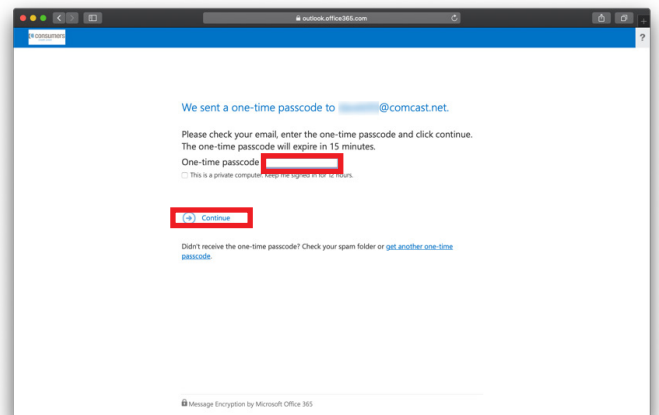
outlook.office365.com

CR consumers

?

We sent a one-time passcode to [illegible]@comcast.net.

Please check your email, enter the one-time passcode and click continue. The one-time passcode will expire in 15 minutes.

One-time passcode

This is a private computer. Keep me signed in for 12 hours.

Continue

Didn't receive the one-time passcode? Check your spam folder or get another one-time passcode.

Message Encryption by Microsoft Office 365